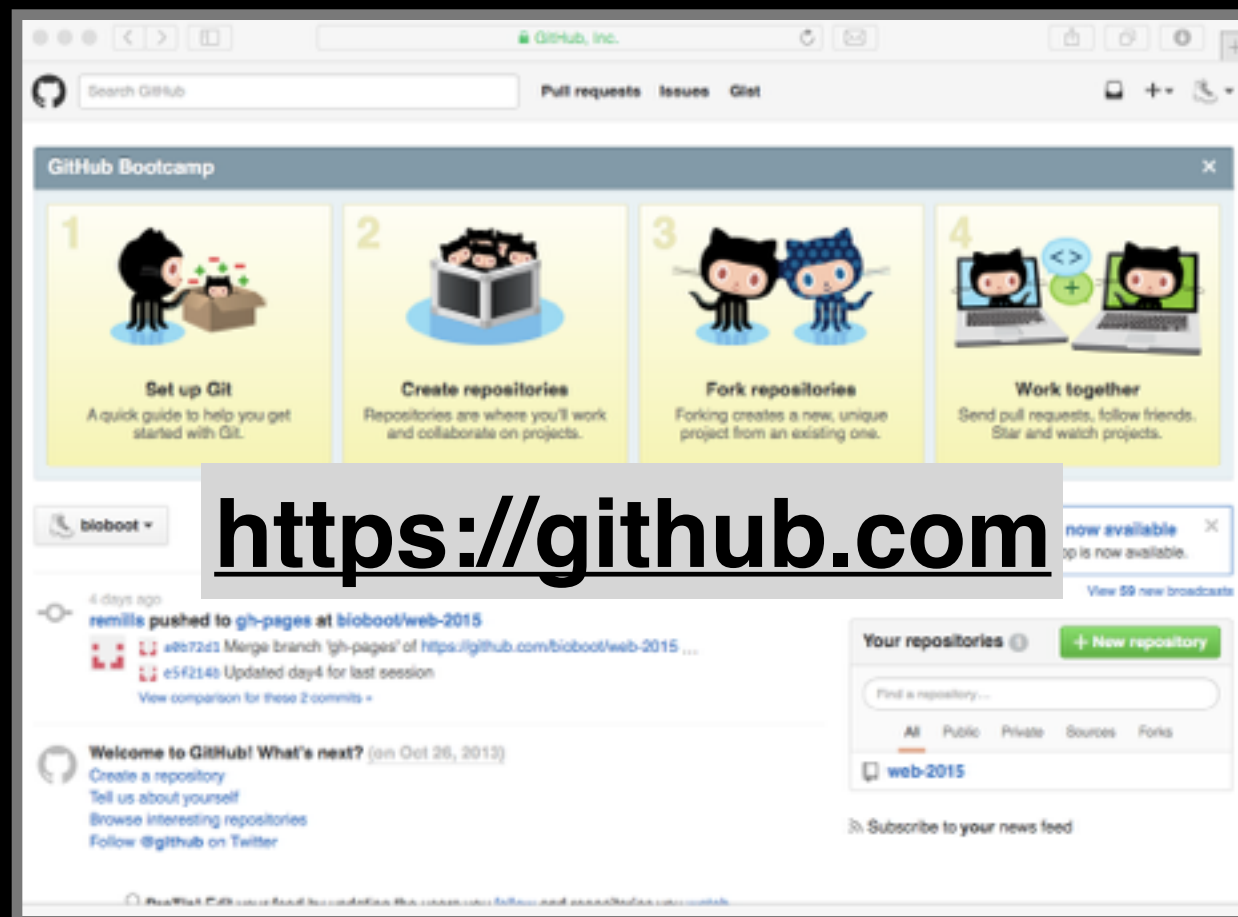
GitHub, Inc.

Search GitHub

Pull requests Issues Gist

GitHub Bootcamp

1

Set up Git
A quick guide to help you get started with Git.

2

Create repositories
Repositories are where you'll work and collaborate on projects.

3

Fork repositories
Forking creates a new, unique project from an existing one.

4

Work together
Send pull requests, follow friends. Star and watch projects.

bioboot

https://github.com

now available
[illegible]p is now available.

View 59 new broadcasts

4 days ago
remills pushed to gh-pages at bioboot/web-2015
a0b72d3 Merge branch 'gh-pages' of https://github.com/bioboot/web-2015 ...
e5f2145 Updated day4 for last session
View comparison for these 2 commits »

Welcome to GitHub! What's next? (on Oct 26, 2013)
Create a repository
Tell us about yourself
Browse interesting repositories
Follow @github on Twitter

Your repositories
+ New repository

Find a repository...

All Public Private Sources Forks

web-2015

Subscribe to your news feed

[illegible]